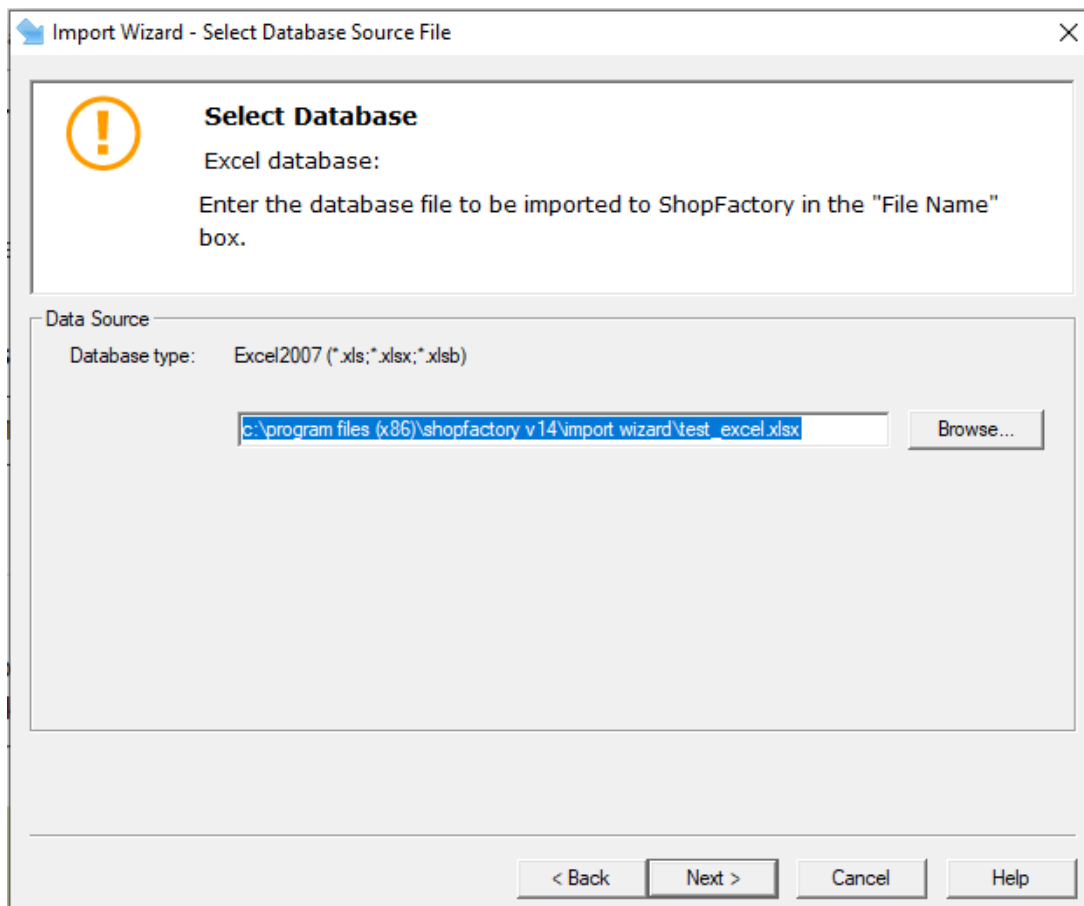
Import Wizard - Select Database Source File

Select Database

Excel database:

Enter the database file to be imported to ShopFactory in the "File Name" box.

Data Source

Database type: Excel2007 (*.xls;*.xlsx;*.xlsb)

c:\program files (x86)\shopfactory v14\import wizard\test_excel.xlsx

Browse...

< Back

Next >

Cancel

Help